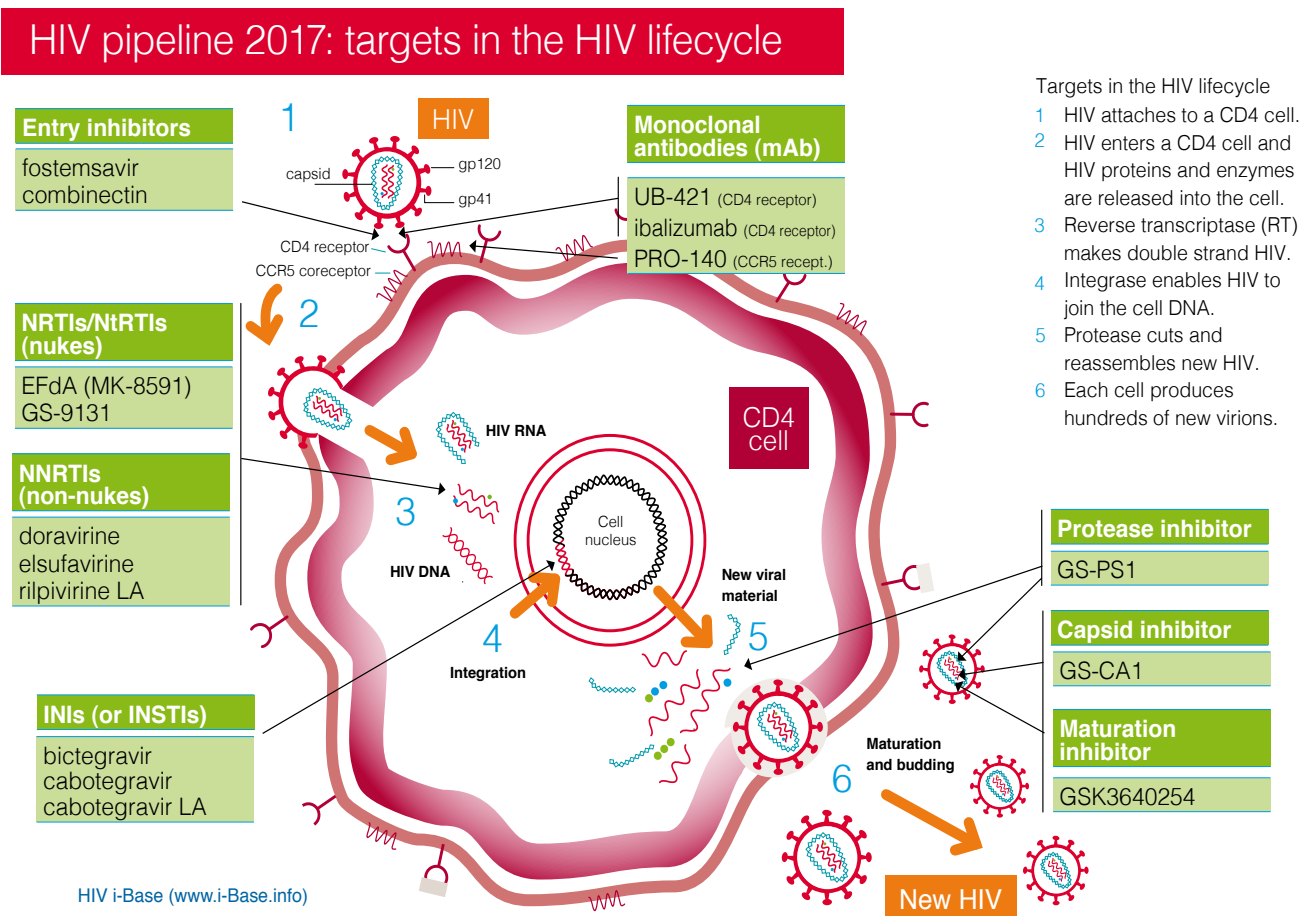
HIV pipeline 2017: targets in the HIV lifecycle

Entry inhibitors

fostemsavir
combinectin

1

HIV

capsid

gp120

gp41

Monoclonal antibodies (mAb)

UB-421 (CD4 receptor)
ibalizumab (CD4 receptor)
PRO-140 (CCR5 recept.)

CD4 receptor

CCR5 coreceptor

Targets in the HIV lifecycle

1 HIV attaches to a CD4 cell.
2 HIV enters a CD4 cell and HIV proteins and enzymes are released into the cell.
3 Reverse transcriptase (RT) makes double strand HIV.
4 Integrase enables HIV to join the cell DNA.
5 Protease cuts and reassembles new HIV.
6 Each cell produces hundreds of new virions.

2

NRTIs/NtRTIs (nukes)

EFdA (MK-8591)
GS-9131

HIV RNA

CD4 cell

NNRTIs (non-nukes)

doravirine
elsufavirine
rilpivirine LA

3

Cell nucleus

HIV DNA

New viral material

Protease inhibitor

GS-PS1

4

Integration

5

Capsid inhibitor

GS-CA1

Maturation inhibitor

GSK3640254

INIs (or INSTIs)

bictegravir
cabotegravir
cabotegravir LA

Maturation and budding

6

HIV i-Base (www.i-Base.info)

New HIV